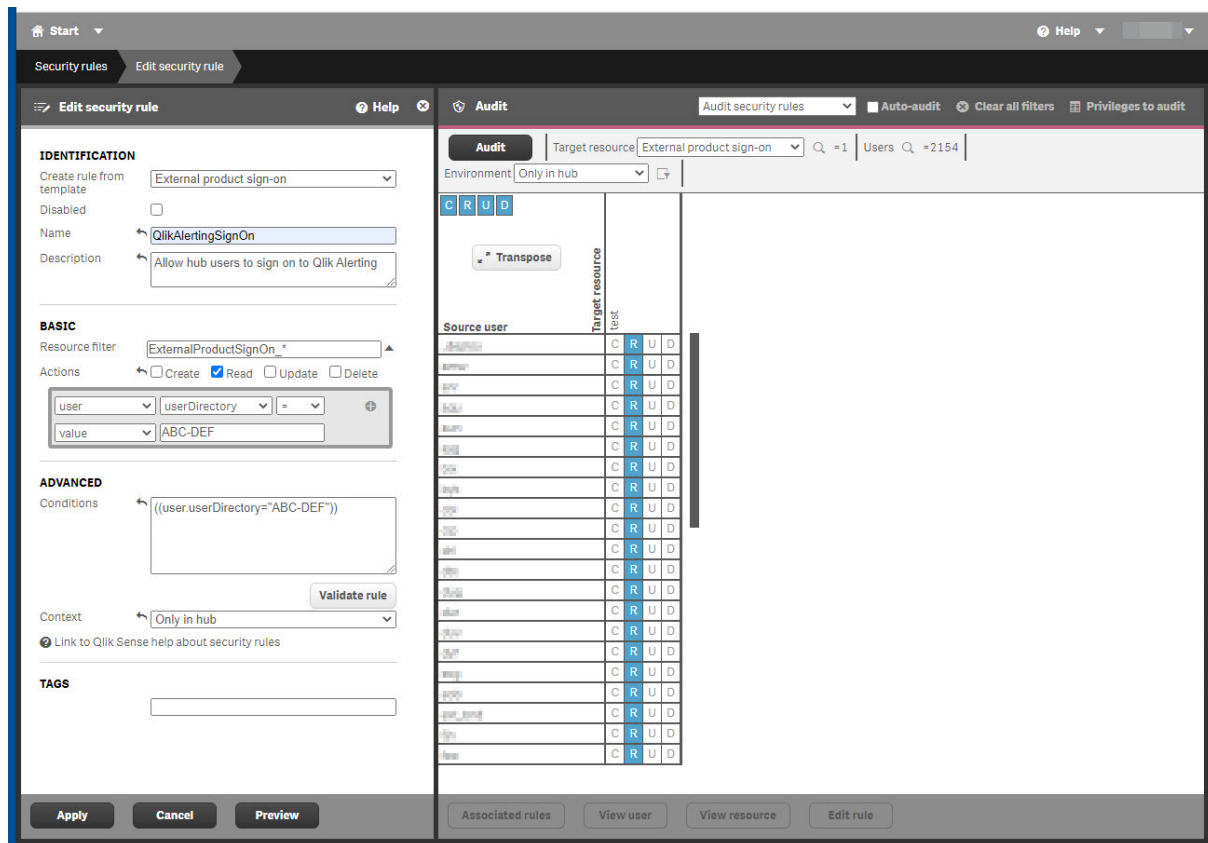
Start

Help

Security rules | Edit security rule

Edit security rule | Help

IDENTIFICATION

Create rule from template | External product sign-on

Disabled

Name | QlikAlertingSignOn

Description | Allow hub users to sign on to Qlik Alerting

BASIC

Resource filter | ExternalProductSignOn_*

Actions | Create | Read | Update | Delete

user | userDirectory | =

value | ABC-DEF

ADVANCED

Conditions | ((user.userDirectory="ABC-DEF"))

Validate rule

Context | Only in hub

Link to Qlik Sense help about security rules

TAGS

Apply | Cancel | Preview

Audit | Audit security rules | Auto-audit | Clear all filters | Privileges to audit

Audit | Target resource | External product sign-on | =1 | Users | =2154

Environment | Only in hub

C R U D

Transpose

Target resource

test

Source user

| Source user | test |
|---|---|
| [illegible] | C R U D |
| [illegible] | C R U D |
| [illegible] | C R U D |
| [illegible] | C R U D |
| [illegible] | C R U D |
| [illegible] | C R U D |
| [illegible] | C R U D |
| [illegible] | C R U D |
| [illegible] | C R U D |
| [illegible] | C R U D |
| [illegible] | C R U D |
| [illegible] | C R U D |
| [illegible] | C R U D |
| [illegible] | C R U D |
| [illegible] | C R U D |
| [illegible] | C R U D |
| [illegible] | C R U D |
| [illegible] | C R U D |
| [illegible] | C R U D |
| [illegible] | C R U D |
| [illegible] | C R U D |

Associated rules | View user | View resource | Edit rule